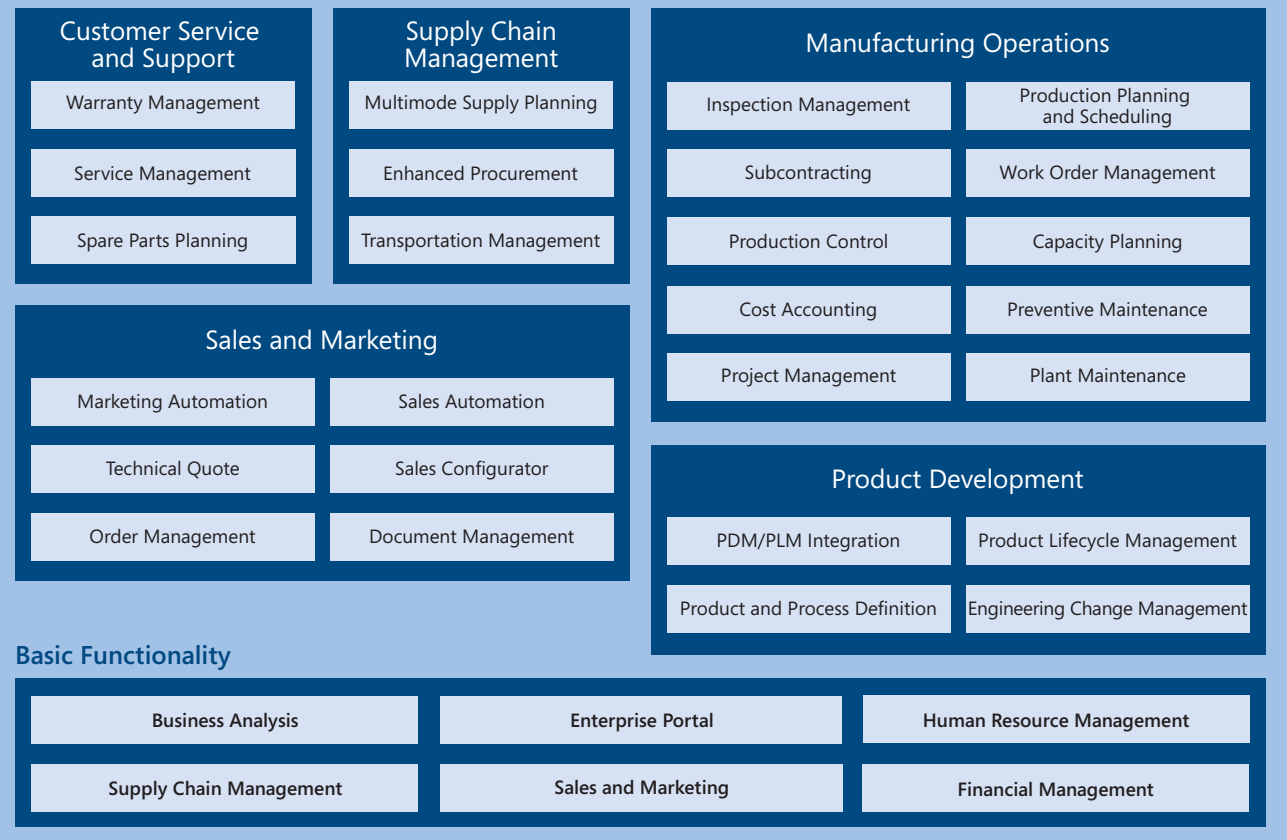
Customer Service and Support

Warranty Management

Service Management

Spare Parts Planning

Supply Chain Management

Multimode Supply Planning

Enhanced Procurement

Transportation Management

Manufacturing Operations

Inspection Management

Production Planning and Scheduling

Subcontracting

Work Order Management

Production Control

Capacity Planning

Cost Accounting

Preventive Maintenance

Project Management

Plant Maintenance

Sales and Marketing

Marketing Automation

Sales Automation

Technical Quote

Sales Configurator

Order Management

Document Management

Product Development

PDM/PLM Integration

Product Lifecycle Management

Product and Process Definition

Engineering Change Management

Basic Functionality

Business Analysis

Enterprise Portal

Human Resource Management

Supply Chain Management

Sales and Marketing

Financial Management